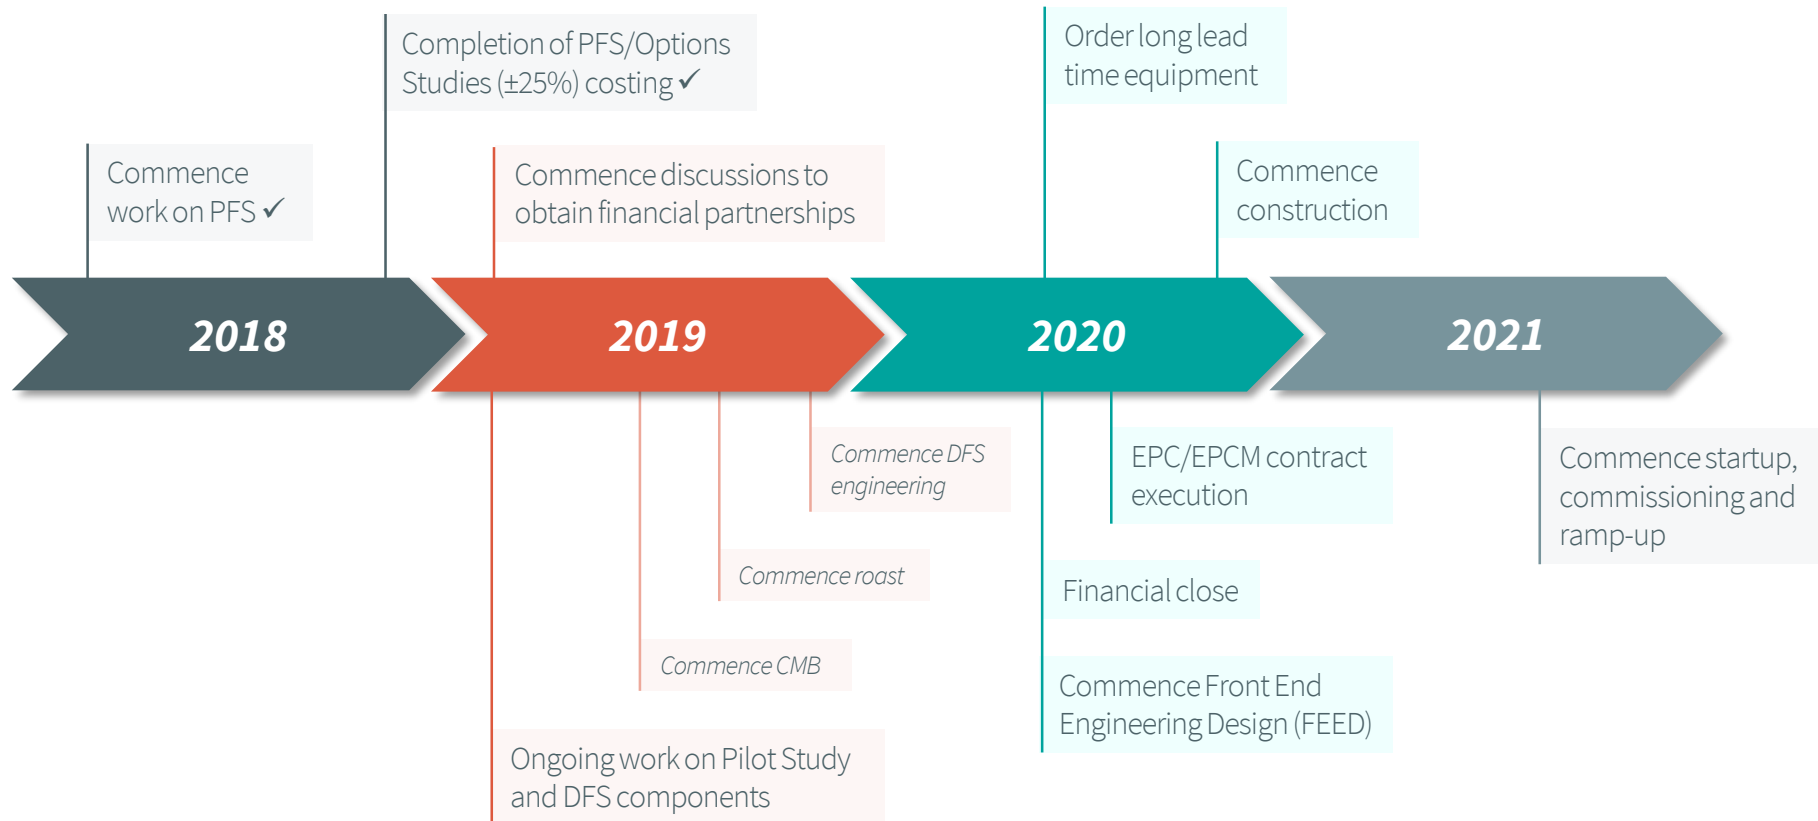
Completion of PFS/Options Studies (±25%) costing ✓

Order long lead time equipment

Commence work on PFS ✓

Commence discussions to obtain financial partnerships

Commence construction

2018

2019

2020

2021

Commence DFS engineering

EPC/EPCM contract execution

Commence startup, commissioning and ramp-up

Commence roast

Financial close

Commence CMB

Commence Front End Engineering Design (FEED)

Ongoing work on Pilot Study and DFS components